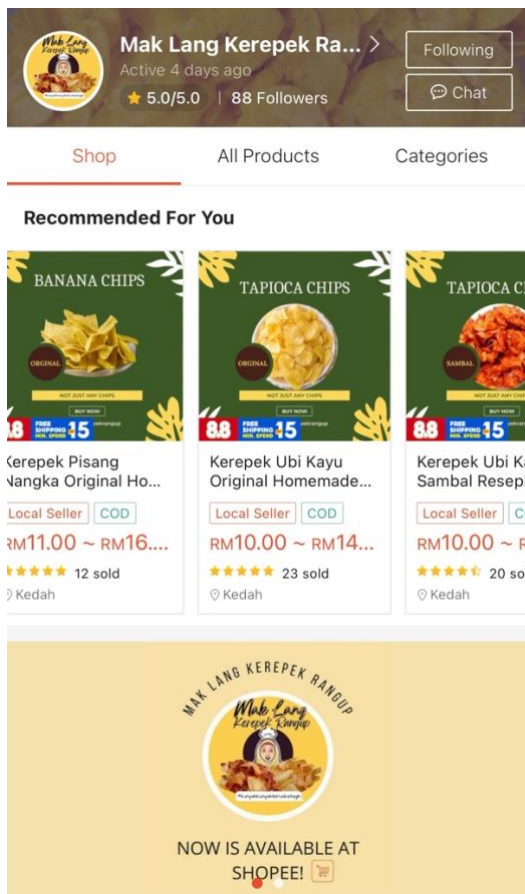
Mak Lang Kerepek Ra... >
Active 4 days ago
5.0/5.0 | 88 Followers
Following
Chat

Shop
All Products
Categories

Recommended For You

BANANA CHIPS
ORIGINAL
NOT JUST ANY CHIPS
BUY NOW
8.8 FREE SHIPPING MIN. SPEND 15
(erepek Pisang Nangka Original Ho...
Local Seller COD
RM11.00 ~ RM16....
12 sold
Kedah

TAPIOCA CHIPS
ORIGINAL
NOT JUST ANY CHIPS
BUY NOW
8.8 FREE SHIPPING MIN. SPEND 15
Kerepek Ubi Kayu Original Homemade...
Local Seller COD
RM10.00 ~ RM14...
23 sold
Kedah

TAPIOCA C
SAMBAL
BUY NOW
8.8 FREE SHIPPING MIN. SPEND 15
Kerepek Ubi K Sambal Resep
Local Seller C
RM10.00 ~ R
20 so
Kedah

MAK LANG KEREPEK RANGUP
Mak Lang Kerepek Rangup
NOW IS AVAILABLE AT SHOPEE!